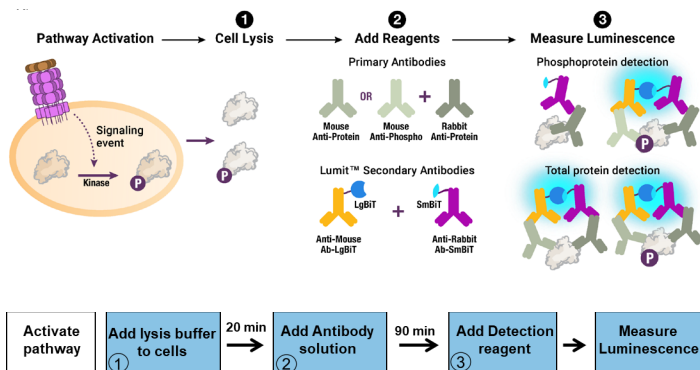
Pathway Activation → 1 Cell Lysis → 2 Add Reagents → 3 Measure Luminescence

Signaling event

Kinase

P

P

Primary Antibodies

Mouse Anti-Protein

OR

Mouse Anti-Phospho

+

Rabbit Anti-Protein

Lumit™ Secondary Antibodies

LgBiT

Anti-Mouse Ab-LgBiT

+

SmBiT

Anti-Rabbit Ab-SmBiT

Phosphoprotein detection

P

Total protein detection

P

Activate pathway

Add lysis buffer to cells ①

20 min →

Add Antibody solution ②

90 min →

Add Detection reagent ③

→

Measure Luminescence